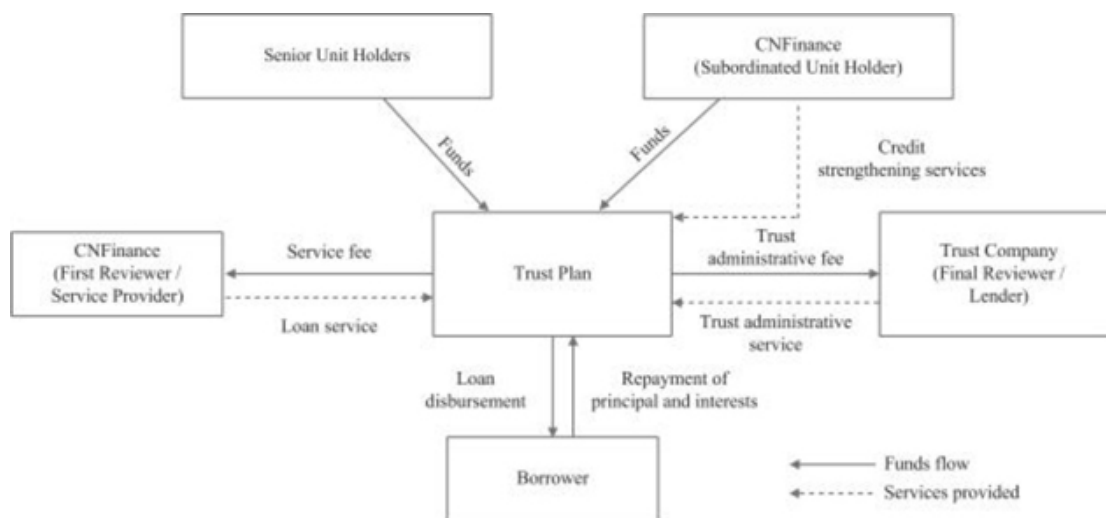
Senior Unit Holders

CNFinance (Subordinated Unit Holder)

Funds

Funds

Credit strengthening services

CNFinance (First Reviewer / Service Provider)

Service fee

Loan service

Trust Plan

Trust administrative fee

Trust administrative service

Trust Company (Final Reviewer / Lender)

Loan disbursement

Repayment of principal and interests

Borrower

Funds flow

Services provided